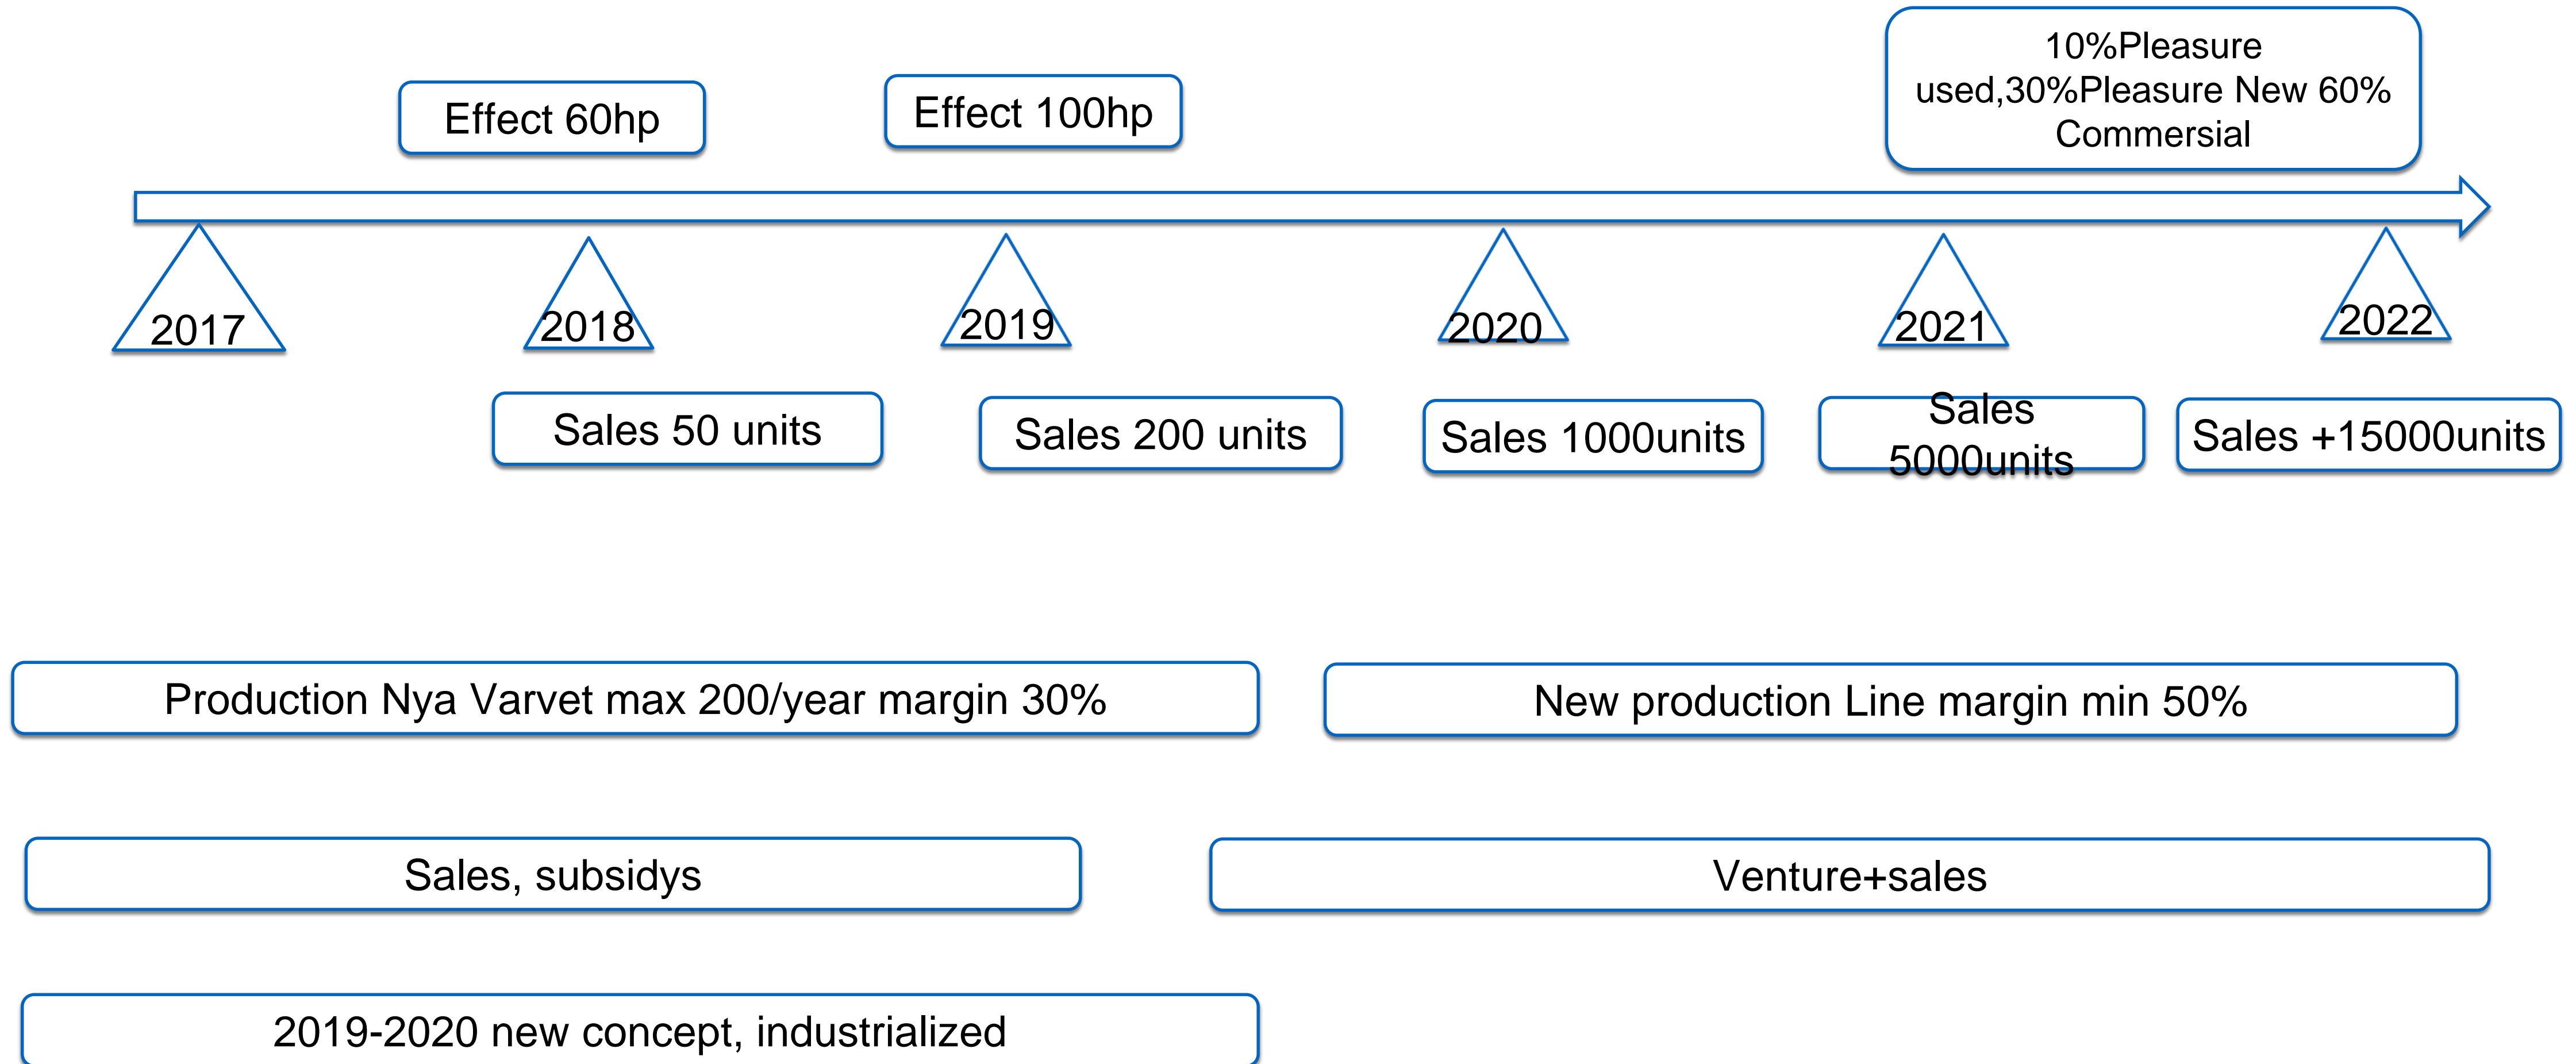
Effect 60hp

Effect 100hp

10%Pleasure used,30%Pleasure New 60% Commersial

2017

2018

2019

2020

2021

2022

Sales 50 units

Sales 200 units

Sales 1000units

Sales 5000units

Sales +15000units

Production Nya Varvet max 200/year margin 30%

New production Line margin min 50%

Sales, subsidys

Venture+sales

2019-2020 new concept, industrialized